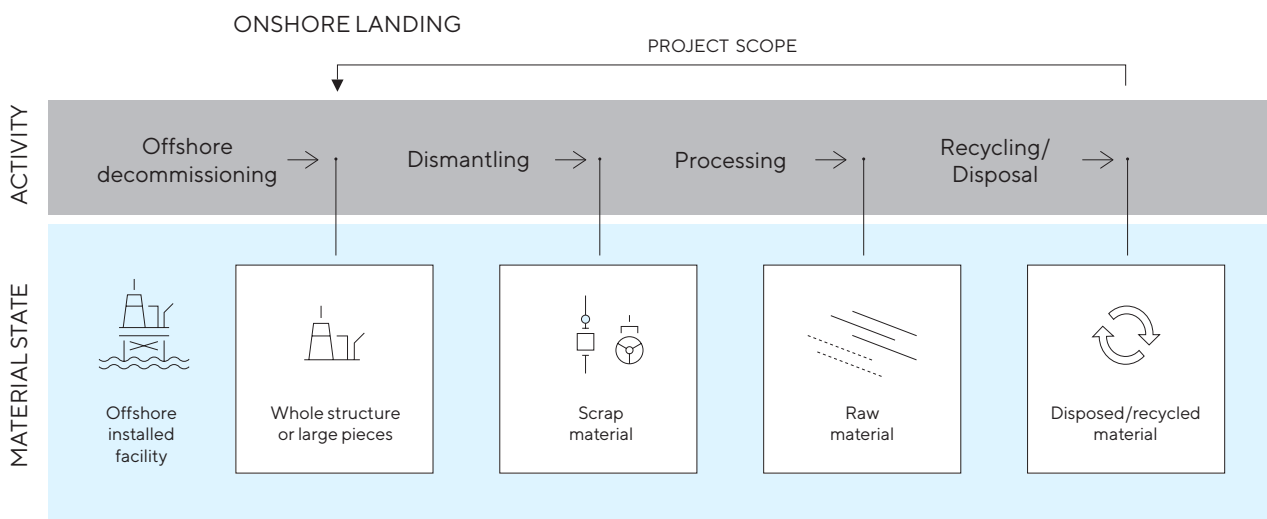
ONSHORE LANDING

PROJECT SCOPE

ACTIVITY

Offshore decommissioning

Dismantling

Processing

Recycling/ Disposal

MATERIAL STATE

Offshore installed facility

Whole structure or large pieces

Scrap material

Raw material

Disposed/recycled material